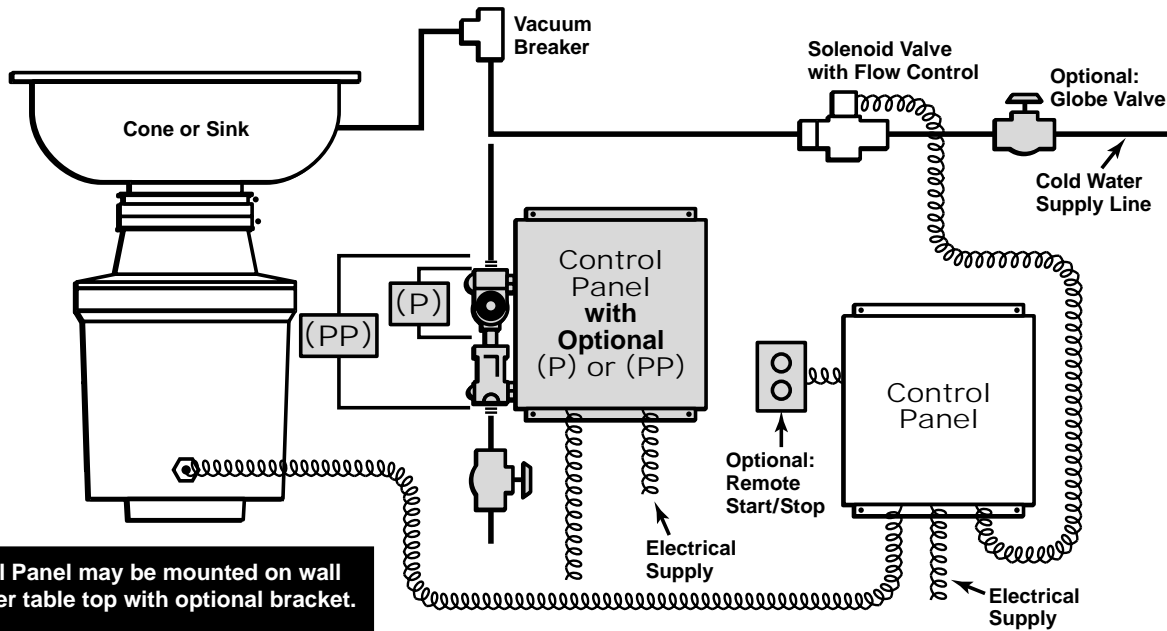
Vacuum Breaker

Solenoid Valve with Flow Control

Optional: Globe Valve

Cone or Sink

Cold Water Supply Line

Control Panel with Optional (P) or (PP)

(P)

(PP)

Control Panel

Optional: Remote Start/Stop

Electrical Supply

Electrical Supply

l Panel may be mounted on wall er table top with optional bracket.